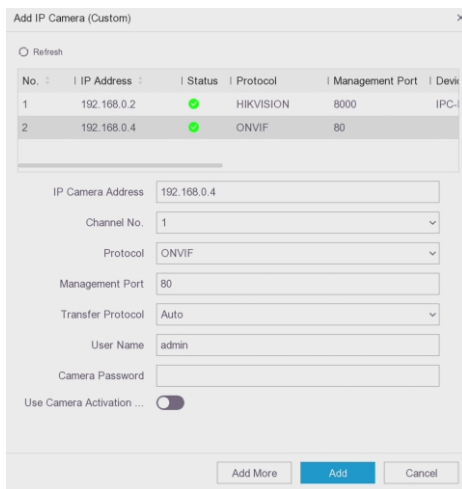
Add IP Camera (Custom)

Refresh

| No. | IP Address | Status | Protocol | Management Port | Devi |
|---|---|---|---|---|---|
| 1 | 192.168.0.2 | | HIKVISION | 8000 | IPC-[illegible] |
| 2 | 192.168.0.4 | | ONVIF | 80 | |

IP Camera Address 192.168.0.4

Channel No. 1

Protocol ONVIF

Management Port 80

Transfer Protocol Auto

User Name admin

Camera Password

Use Camera Activation ...

Add More Add Cancel